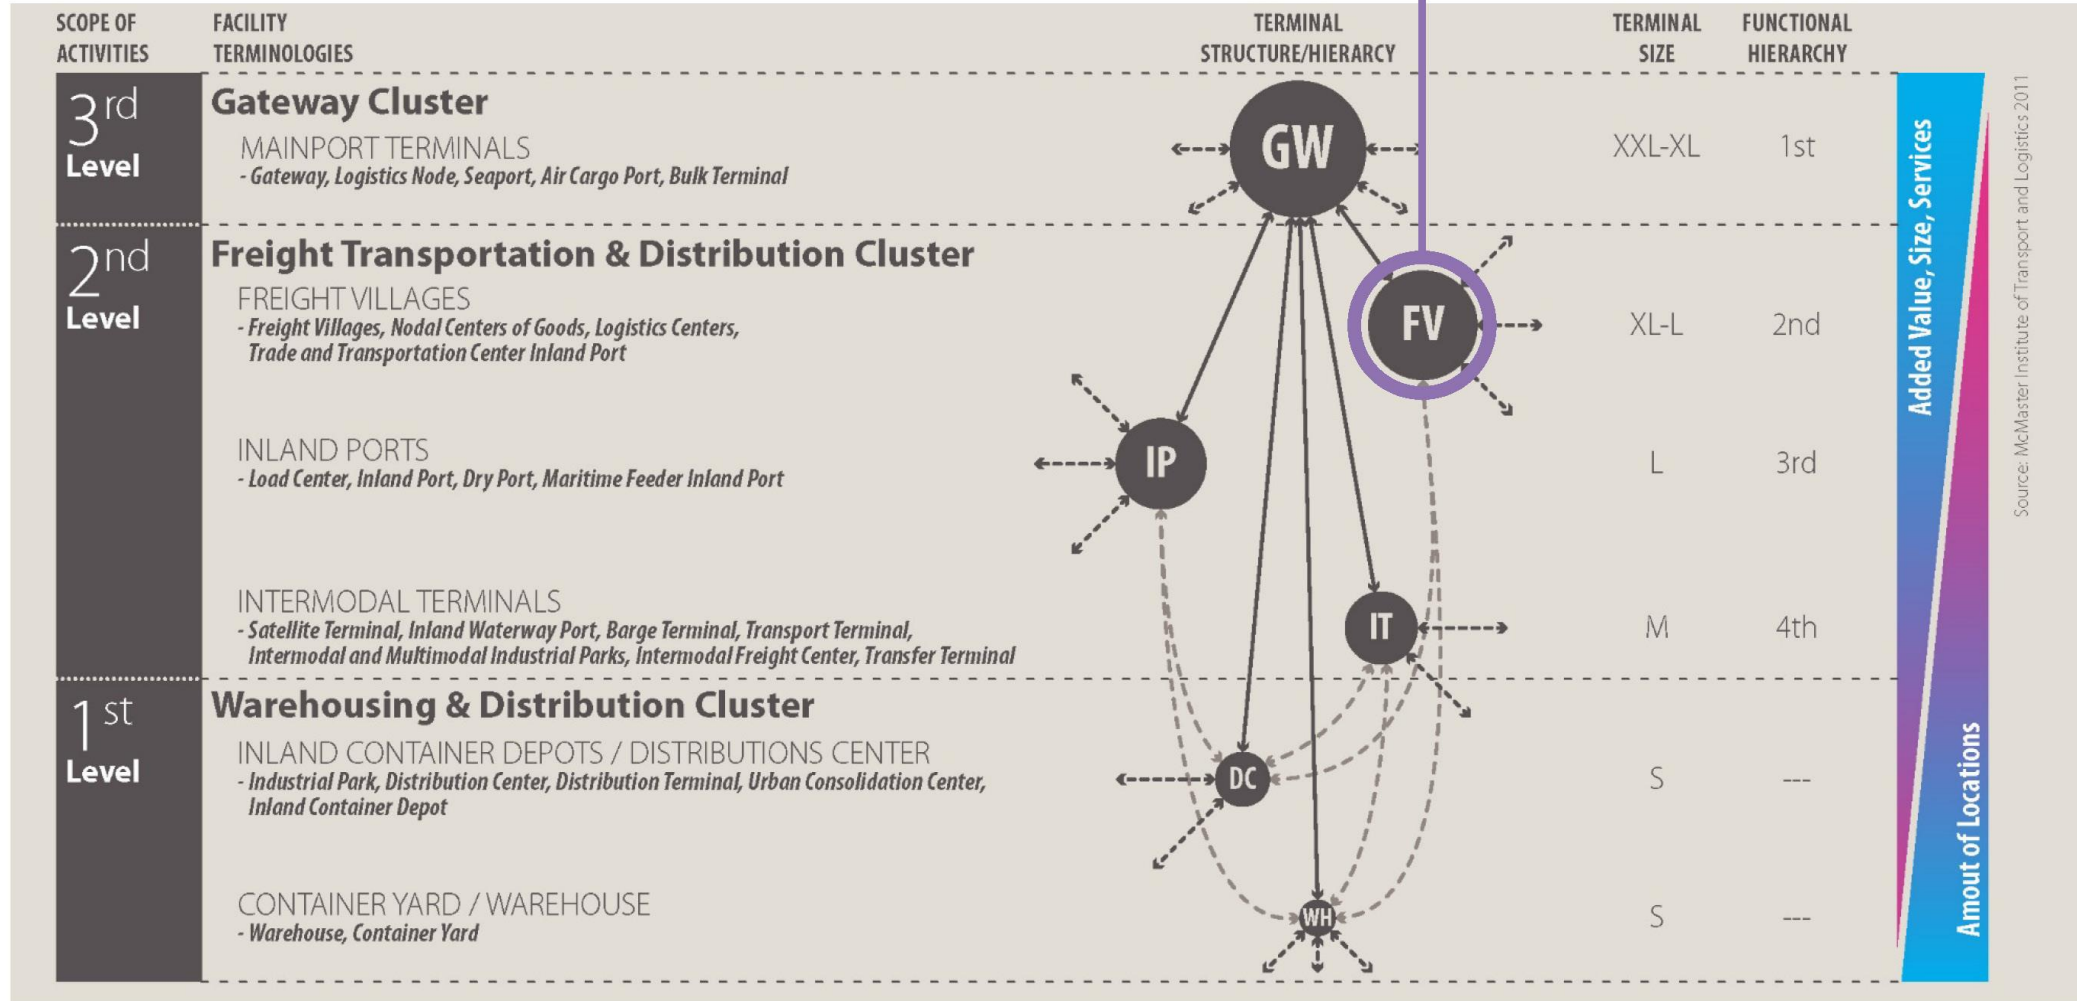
SCOPE OF ACTIVITIES

FACILITY TERMINOLOGIES

TERMINAL STRUCTURE/HIERARCY

TERMINAL SIZE

FUNCTIONAL HIERARCHY

3rd Level

Gateway Cluster

MAINPORT TERMINALS
- Gateway, Logistics Node, Seaport, Air Cargo Port, Bulk Terminal

GW

XXL-XL

1st

2nd Level

Freight Transportation & Distribution Cluster

FREIGHT VILLAGES
- Freight Villages, Nodal Centers of Goods, Logistics Centers, Trade and Transportation Center Inland Port

FV

XL-L

2nd

INLAND PORTS
- Load Center, Inland Port, Dry Port, Maritime Feeder Inland Port

IP

L

3rd

INTERMODAL TERMINALS
- Satellite Terminal, Inland Waterway Port, Barge Terminal, Transport Terminal, Intermodal and Multimodal Industrial Parks, Intermodal Freight Center, Transfer Terminal

IT

M

4th

1st Level

Warehousing & Distribution Cluster

INLAND CONTAINER DEPOTS / DISTRIBUTIONS CENTER
- Industrial Park, Distribution Center, Distribution Terminal, Urban Consolidation Center, Inland Container Depot

DC

S

---

CONTAINER YARD / WAREHOUSE
- Warehouse, Container Yard

WH

S

---

Added Value, Size, Services

Amout of Locations

Source: McMaster Institute of Transport and Logistics 2011